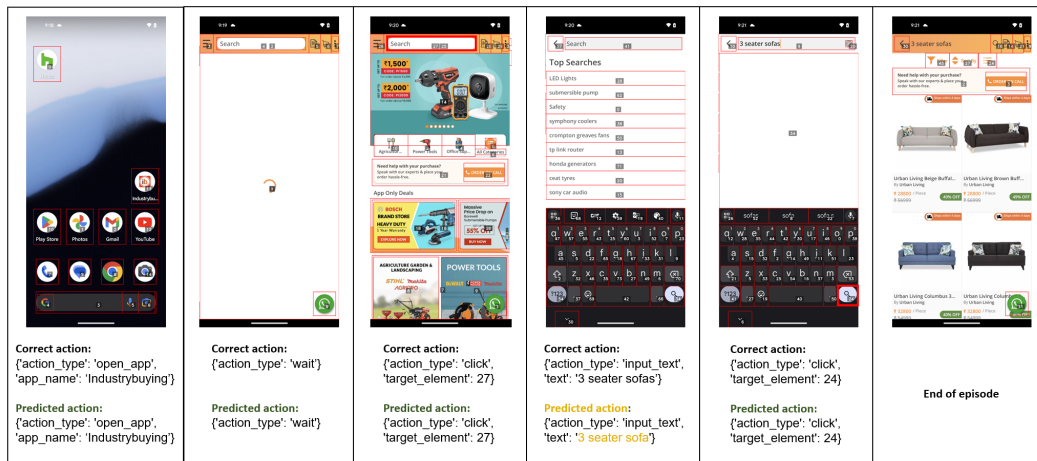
9:18

Industrybuying

Play Store
Photos
Gmail
YouTube

Correct action:
{'action_type': 'open_app', 'app_name': 'Industrybuying'}

Predicted action:
{'action_type': 'open_app', 'app_name': 'Industrybuying'}

9:19

Search

Correct action:
{'action_type': 'wait'}

Predicted action:
{'action_type': 'wait'}

9:20

Search

₹1,500
₹2,000

Power Tools
Office Sup...
All Categories

Need help with your purchase?
Speak with our experts & place your order hassle-free.

App Only Deals

BOSCH
BRAND STORE
HEAVY DUTY

Massive Price Drop on
55% Off
BUY NOW

AGRICULTURE GARDEN & LANDSCAPING

POWER TOOLS

Correct action:
{'action_type': 'click', 'target_element': 27}

Predicted action:
{'action_type': 'click', 'target_element': 27}

9:20

Search

Top Searches

LED Lights
submersible pump
Safety
symphony coolers
crompton greaves fans
tp link router
honda generators
ceat tyres
sony car audio

q w e r t y u i o p
a s d f g h j k l
z x c v b n m
?123

Correct action:
{'action_type': 'input_text', 'text': '3 seater sofas'}

Predicted action:
{'action_type': 'input_text', 'text': '3 seater sofa'}

9:21

3 seater sofas

sofa
sofas

q w e r t y u i o p
a s d f g h j k l
z x c v b n m
?123

Correct action:
{'action_type': 'click', 'target_element': 24}

Predicted action:
{'action_type': 'click', 'target_element': 24}

9:21

3 seater sofas

Need help with your purchase?
Speak with our experts & place your order hassle-free.

Urban Living Beige Buffal...
By Urban Living
40% OFF

Urban Living Brown Buff...
By Urban Living
40% OFF

Urban Living Columbus 3...
40% OFF

Urban Living Columbus 3...
40% OFF

End of episode